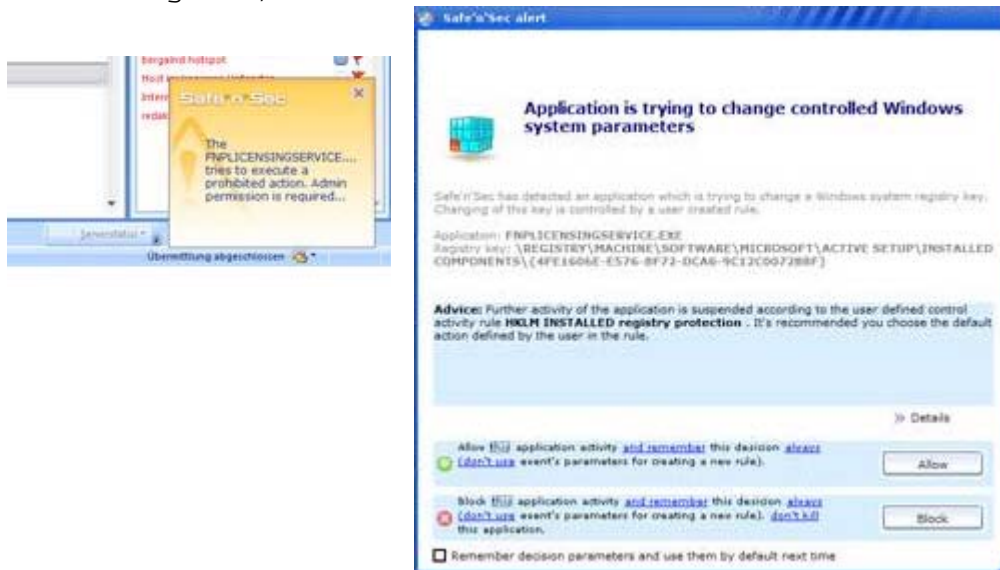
Bergalnd hotspot

Host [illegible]

Inter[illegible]

redak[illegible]

Safe'n'Sec

The FNPLICENSINGSERVICE.... tries to execute a prohibited action. Admin permission is required...

Serverstatus

Übermittlung abgeschlossen

Safe'n'Sec alert

Application is trying to change controlled Windows system parameters

Safe'n'Sec has detected an application which is trying to change a Windows system registry key. Changing of this key is controlled by a user created rule.

Application: FNPLICENSINGSERVICE.EXE
Registry key: \REGISTRY\MACHINE\SOFTWARE\MICROSOFT\ACTIVE SETUP\INSTALLED COMPONENTS\{4FE1606E-E576-8F72-DCA6-9C12C0072B8F}

Advice: Further activity of the application is suspended according to the user defined control activity rule HKLM INSTALLED registry protection . It's recommended you choose the default action defined by the user in the rule.

» Details

Allow this application activity and remember this decision always (don't use event's parameters for creating a new rule).

Allow

Block this application activity and remember this decision always (don't use event's parameters for creating a new rule). don't kill this application.

Block

Remember decision parameters and use them by default next time